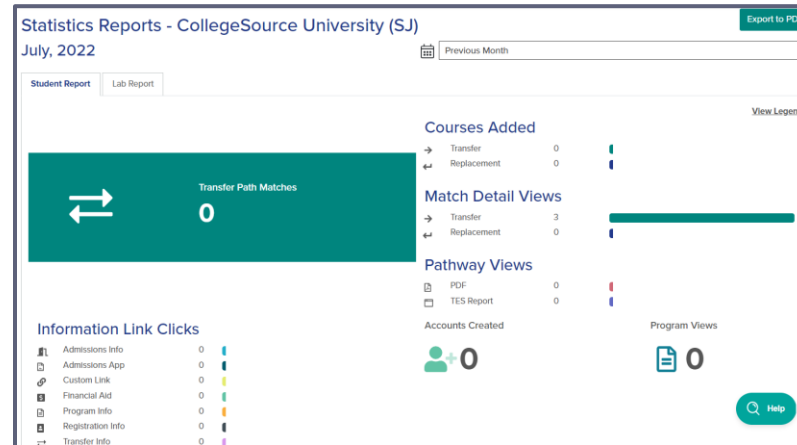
Statistics Reports - CollegeSource University (SJ)

Export to PD

July, 2022

Previous Month

Student Report

Lab Report

View Legen

Transfer Path Matches

0

Courses Added

Transfer 0

Replacement 0

Match Detail Views

Transfer 3

Replacement 0

Pathway Views

PDF 0

TES Report 0

Information Link Clicks

Admissions Info 0

Admissions App 0

Custom Link 0

Financial Aid 0

Program Info 0

Registration Info 0

Transfer Info 0

Accounts Created

0

Program Views

0

Help